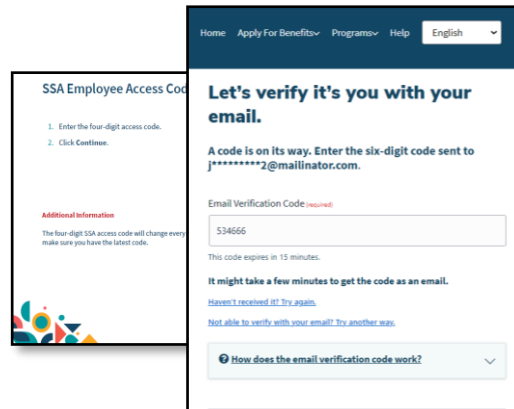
SSA Employee Access Cod

1. Enter the four-digit access code.
2. Click Continue.

Additional Information

The four-digit SSA access code will change every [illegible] make sure you have the latest code.

Home Apply For Benefits Programs Help English

Let's verify it's you with your email.

A code is on its way. Enter the six-digit code sent to j*********2@mailinator.com.

Email Verification Code (required)

534666

This code expires in 15 minutes.

It might take a few minutes to get the code as an email.

Haven't received it? Try again.

Not able to verify with your email? Try another way.

How does the email verification code work?